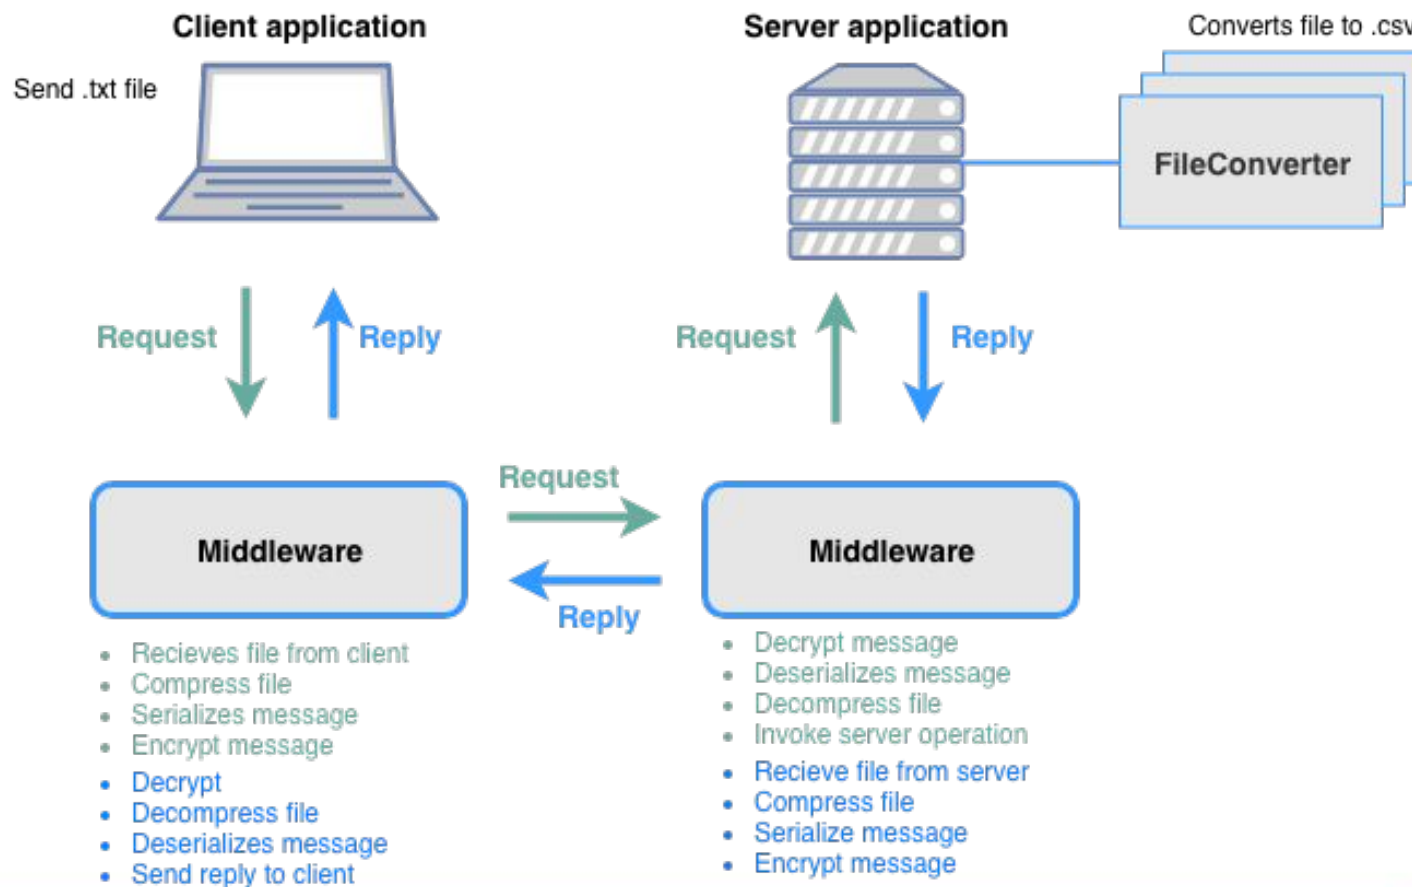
Client application

Send .txt file

Server application

Converts file to .csv

FileConverter

Request

Reply

Request

Reply

Request

Middleware

Reply

Middleware

- Recieves file from client
- Compress file
- Serializes message
- Encrypt message
- Decrypt
- Decompress file
- Deserializes message
- Send reply to client

- Decrypt message
- Deserializes message
- Decompress file
- Invoke server operation
- Recieve file from server
- Compress file
- Serialize message
- Encrypt message